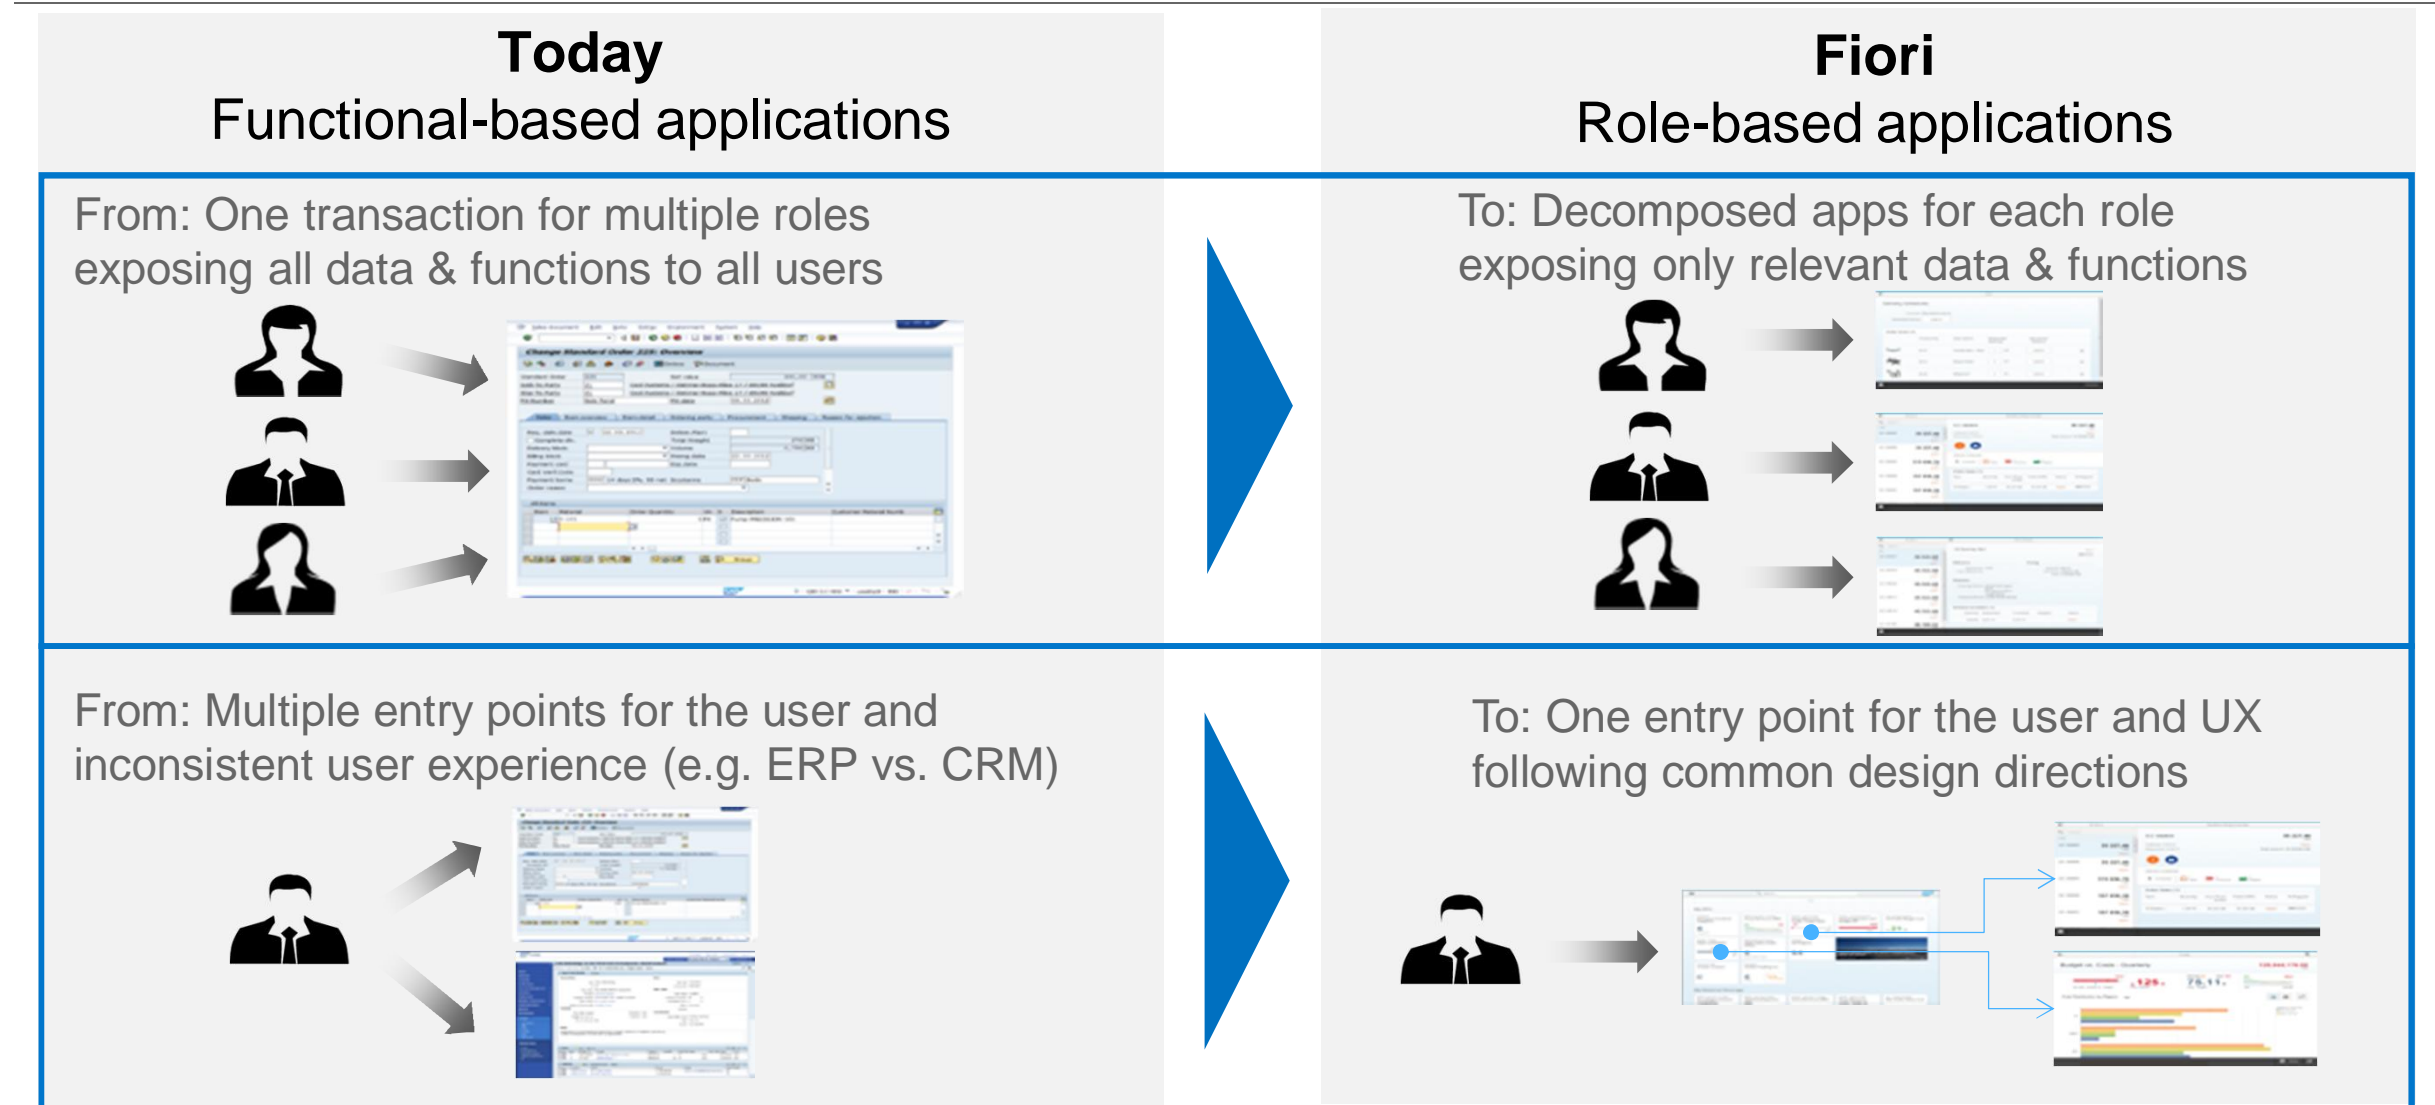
Today
Functional-based applications

Fiori
Role-based applications

From: One transaction for multiple roles exposing all data & functions to all users

To: Decomposed apps for each role exposing only relevant data & functions

From: Multiple entry points for the user and inconsistent user experience (e.g. ERP vs. CRM)

To: One entry point for the user and UX following common design directions